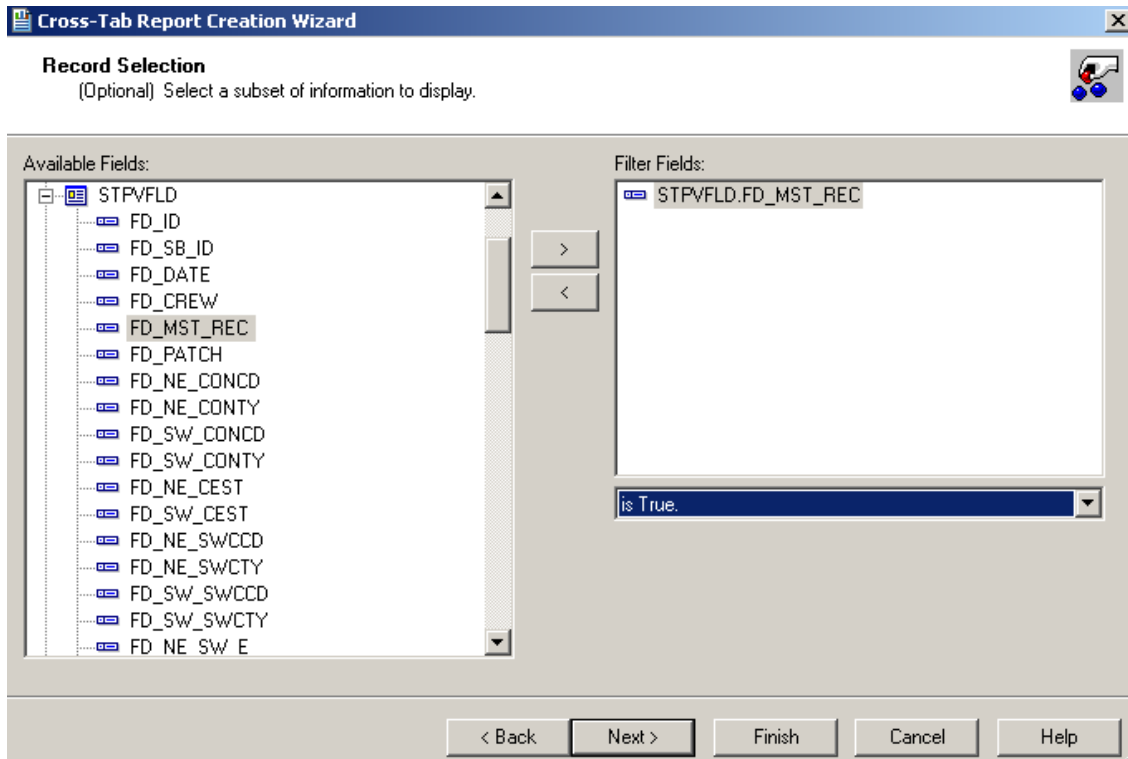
Cross-Tab Report Creation Wizard

Record Selection
(Optional) Select a subset of information to display.

Available Fields:
STPVFLD
FD_ID
FD_SB_ID
FD_DATE
FD_CREW
FD_MST_REC
FD_PATCH
FD_NE_CONCD
FD_NE_CONTY
FD_SW_CONCD
FD_SW_CONTY
FD_NE_CEST
FD_SW_CEST
FD_NE_SWCCD
FD_NE_SWCTY
FD_SW_SWCCD
FD_SW_SWCTY
FD_NE_SW_E

>
<

Filter Fields:
STPVFLD.FD_MST_REC

is True.

< Back
Next >
Finish
Cancel
Help